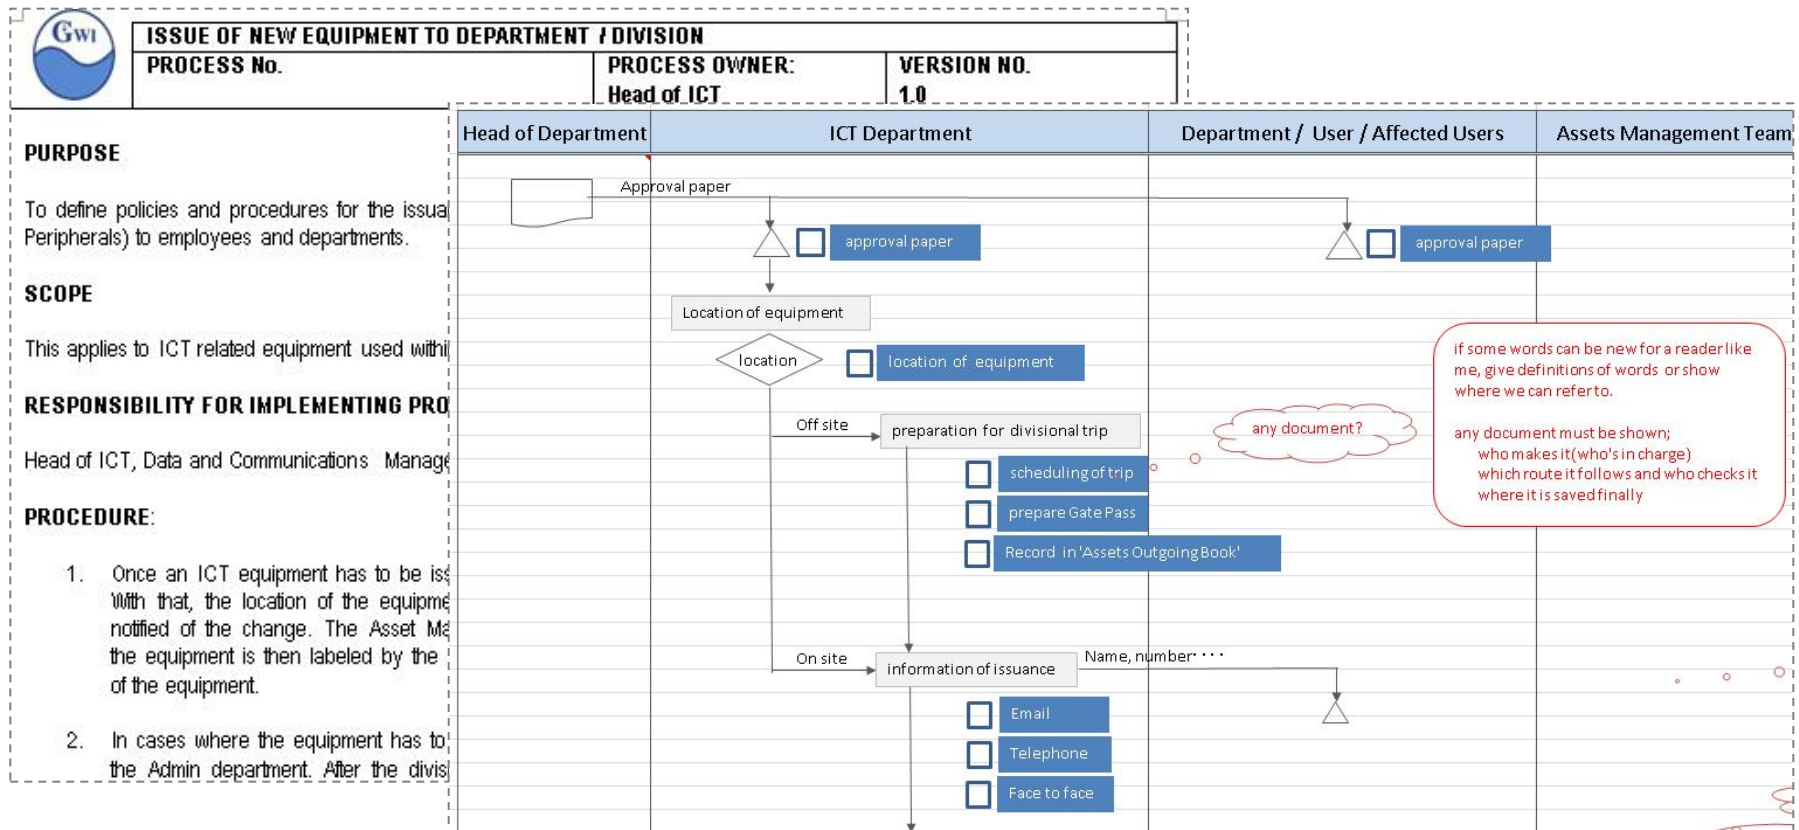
GWI

ISSUE OF NEW EQUIPMENT TO DEPARTMENT / DIVISION

| PROCESS No. | PROCESS OWNER: Head of ICT | VERSION NO. 1.0 |
|---|---|---|

PURPOSE

To define policies and procedures for the issua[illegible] Peripherals) to employees and departments.

SCOPE

This applies to ICT related equipment used withi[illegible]

RESPONSIBILITY FOR IMPLEMENTING PRO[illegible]

Head of ICT, Data and Communications Manag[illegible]

PROCEDURE:

1. Once an ICT equipment has to be is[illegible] With that, the location of the equipme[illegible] notified of the change. The Asset Ma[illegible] the equipment is then labeled by the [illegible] of the equipment.

2. In cases where the equipment has to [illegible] the Admin department. After the divis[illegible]

Head of Department | ICT Department | Department / User / Affected Users | Assets Management Team

Approval paper

approval paper

approval paper

Location of equipment

location

location of equipment

Off site

preparation for divisional trip

any document?

scheduling of trip

prepare Gate Pass

Record in 'Assets Outgoing Book'

if some words can be new for a reader like me, give definitions of words or show where we can refer to.

any document must be shown;
who makes it(who's in charge)
which route it follows and who checks it
where it is saved finally

On site

information of issuance

Name, number・・・

Email

Telephone

Face to face